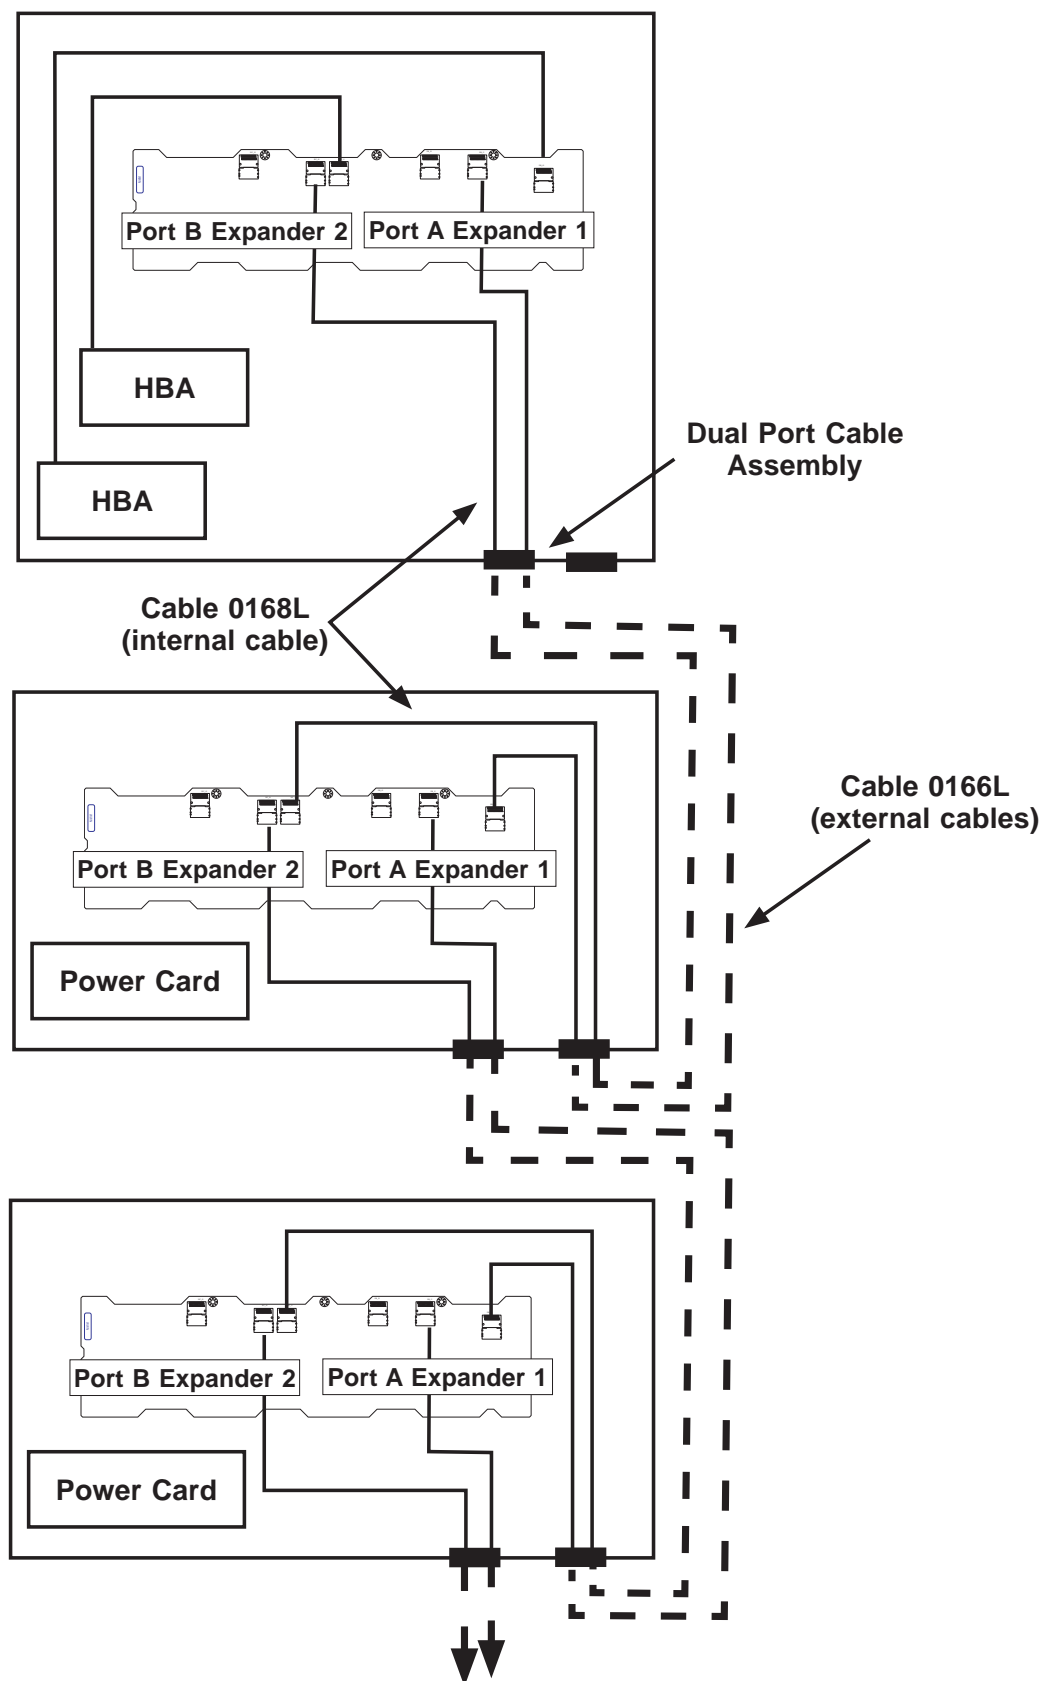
Port B Expander 2
Port A Expander 1
HBA
HBA
Dual Port Cable Assembly
Cable 0168L (internal cable)
Port B Expander 2
Port A Expander 1
Cable 0166L (external cables)
Power Card
Port B Expander 2
Port A Expander 1
Power Card